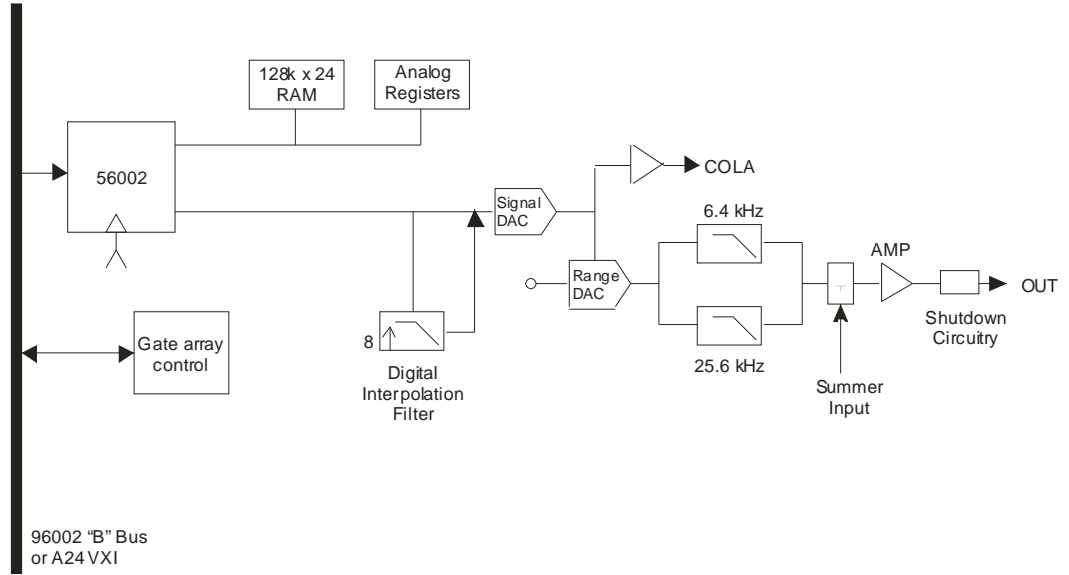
128k x 24
RAM

Analog
Registers

56002

COLA

Signal
DAC

6.4 kHz

AMP

Range
DAC

OUT

Gate array
control

8

Shutdown
Circuitry

25.6 kHz

Digital
Interpolation
Filter

Summer
Input

96002 "B" Bus
or A24 VXI